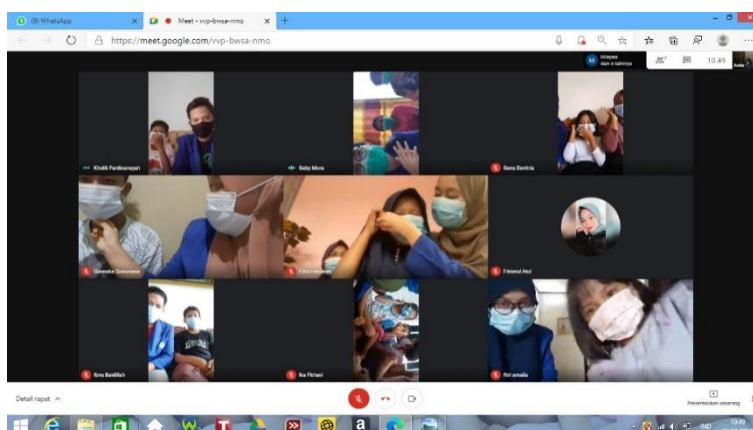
(9) WhatsApp
Meet - vvp-bwsa-nmo
https://meet.google.com/vvp-bwsa-nmo
10.49
Khalik Fardiansyah
Baby Moza
Bena Dentria
Fitriatul Atul
Ibnu Baidillah
Ika Fitriani
fitri amalia
Detail rapat
Presentasikan sekarang